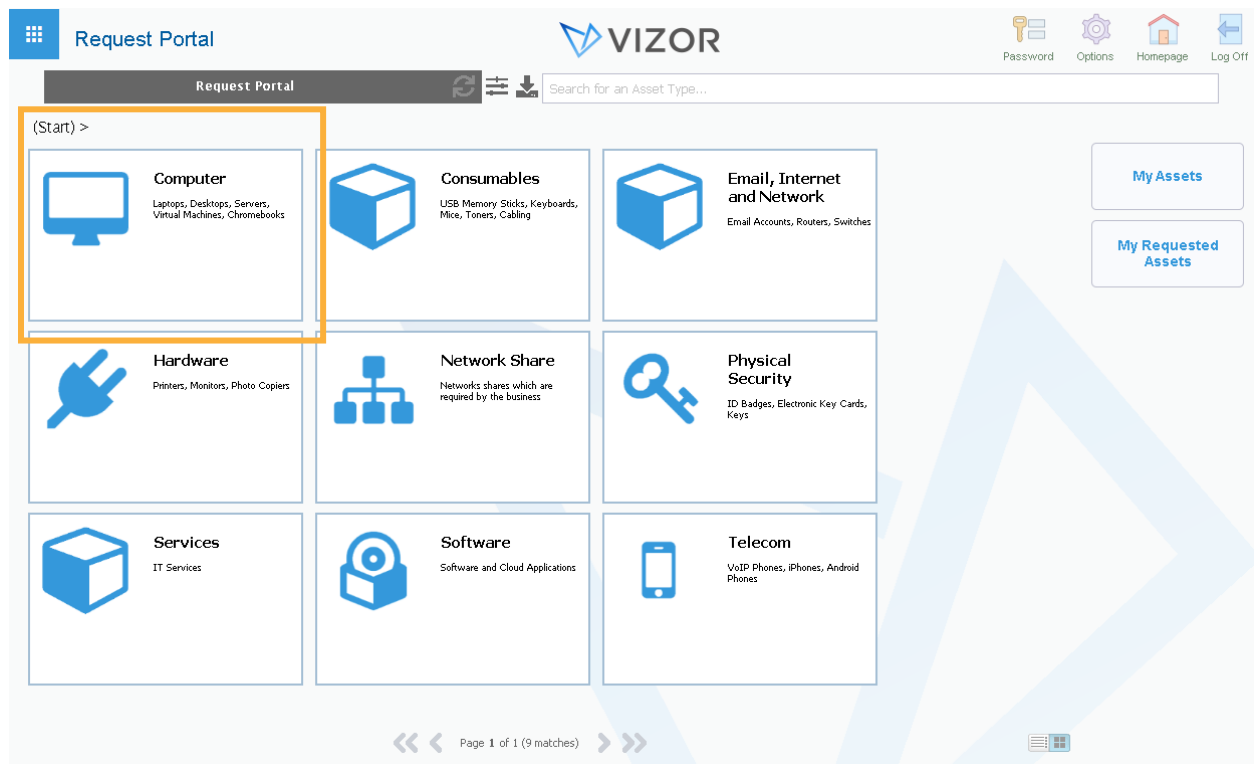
Request Portal

VIZOR

Password Options Homepage Log Off

Request Portal

Search for an Asset Type...

(Start) >

Computer
Laptops, Desktops, Servers, Virtual Machines, Chromebooks

Consumables
USB Memory Sticks, Keyboards, Mice, Toners, Cabling

Email, Internet and Network
Email Accounts, Routers, Switches

My Assets

My Requested Assets

Hardware
Printers, Monitors, Photo Copiers

Network Share
Networks shares which are required by the business

Physical Security
ID Badges, Electronic Key Cards, Keys

Services
IT Services

Software
Software and Cloud Applications

Telecom
VoIP Phones, iPhones, Android Phones

Page 1 of 1 (9 matches)